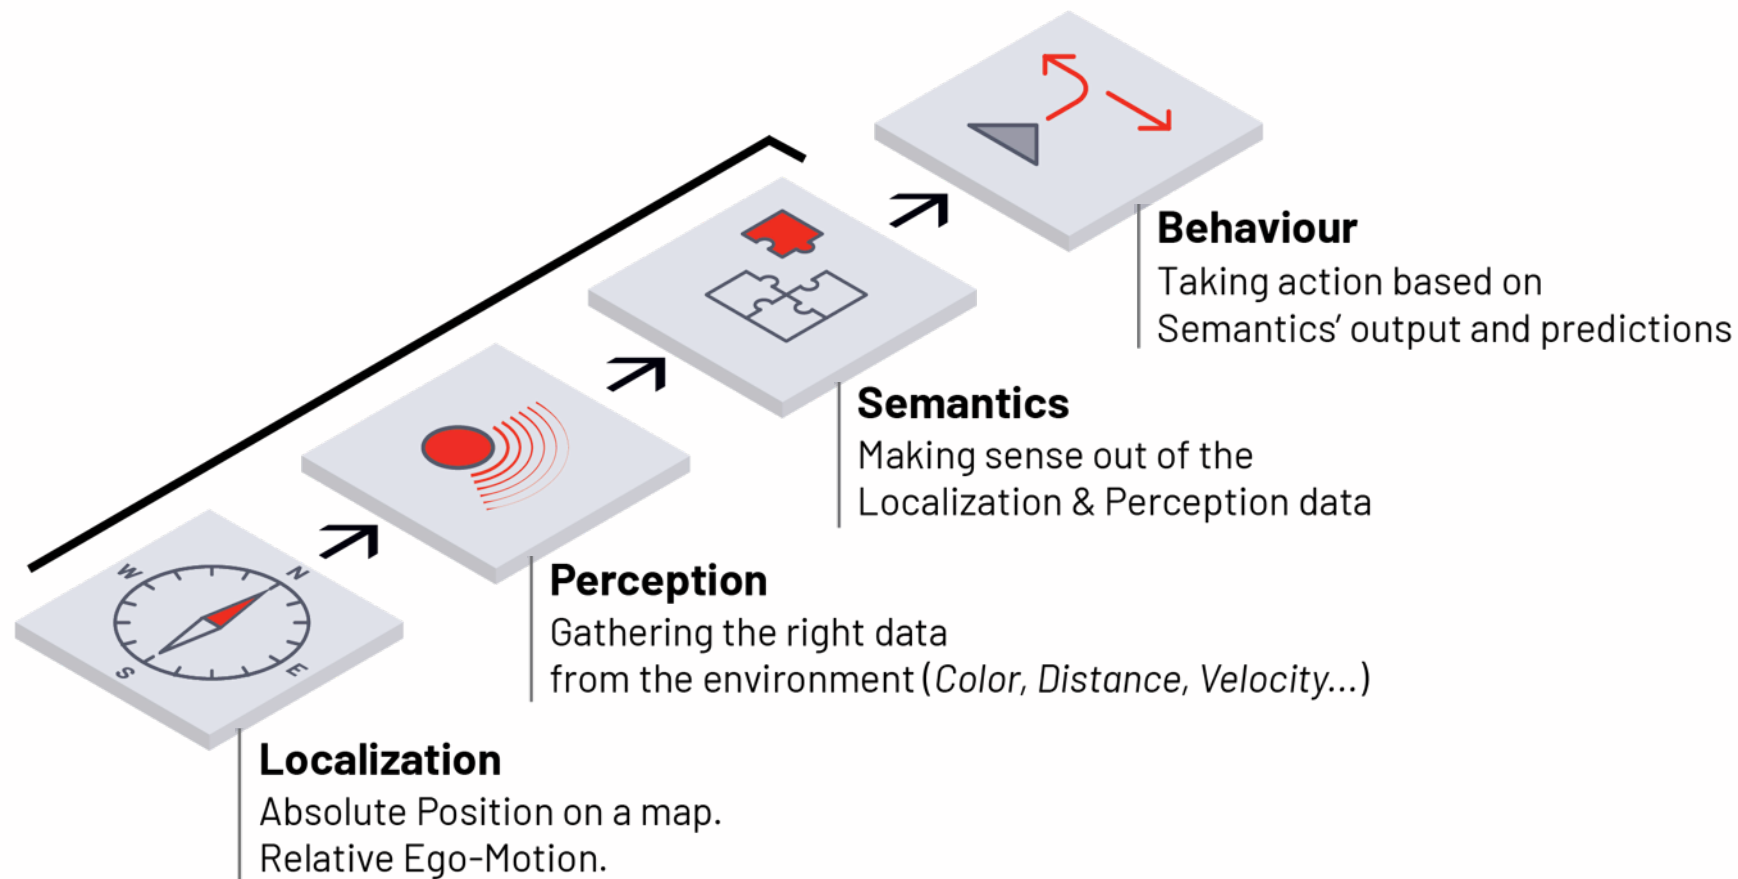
Behaviour
Taking action based on
Semantics' output and predictions

Semantics
Making sense out of the
Localization & Perception data

Perception
Gathering the right data
from the environment (*Color, Distance, Velocity...*)

W N S E

Localization
Absolute Position on a map.
Relative Ego-Motion.